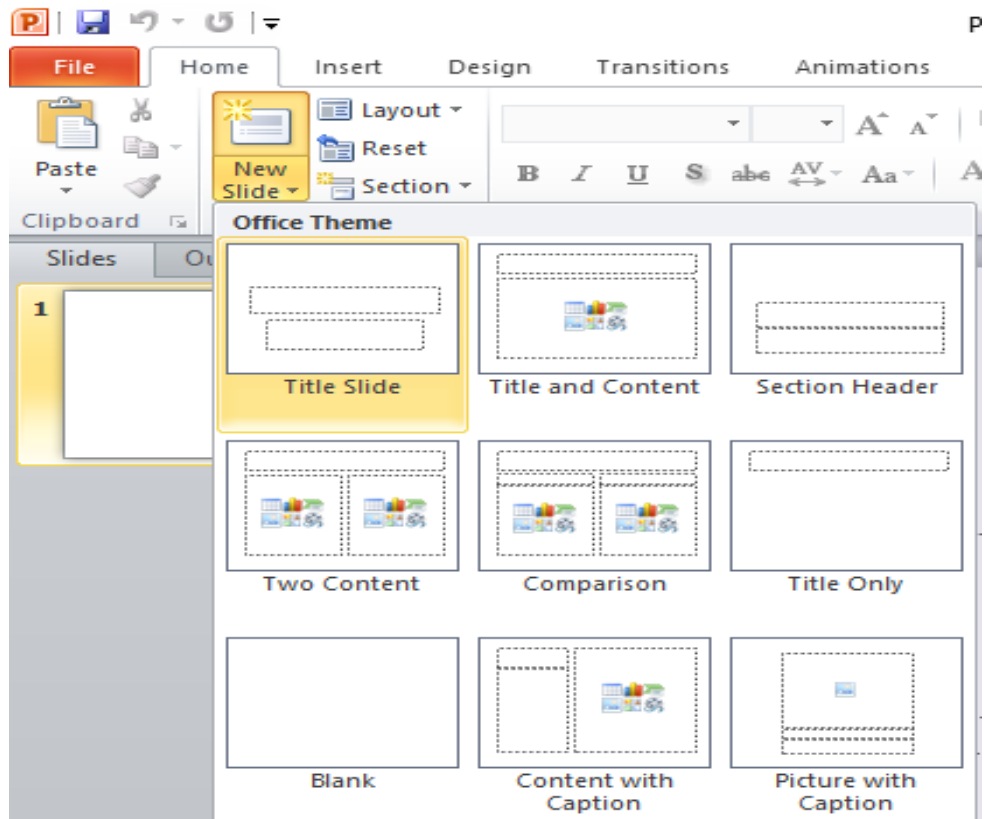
P

File Home Insert Design Transitions Animations

Paste

Clipboard

New Slide

Layout

Reset

Section

A A

B I U S abc AV Aa

Slides Ou

1

Office Theme

Title Slide

Title and Content

Section Header

Two Content

Comparison

Title Only

Blank

Content with Caption

Picture with Caption